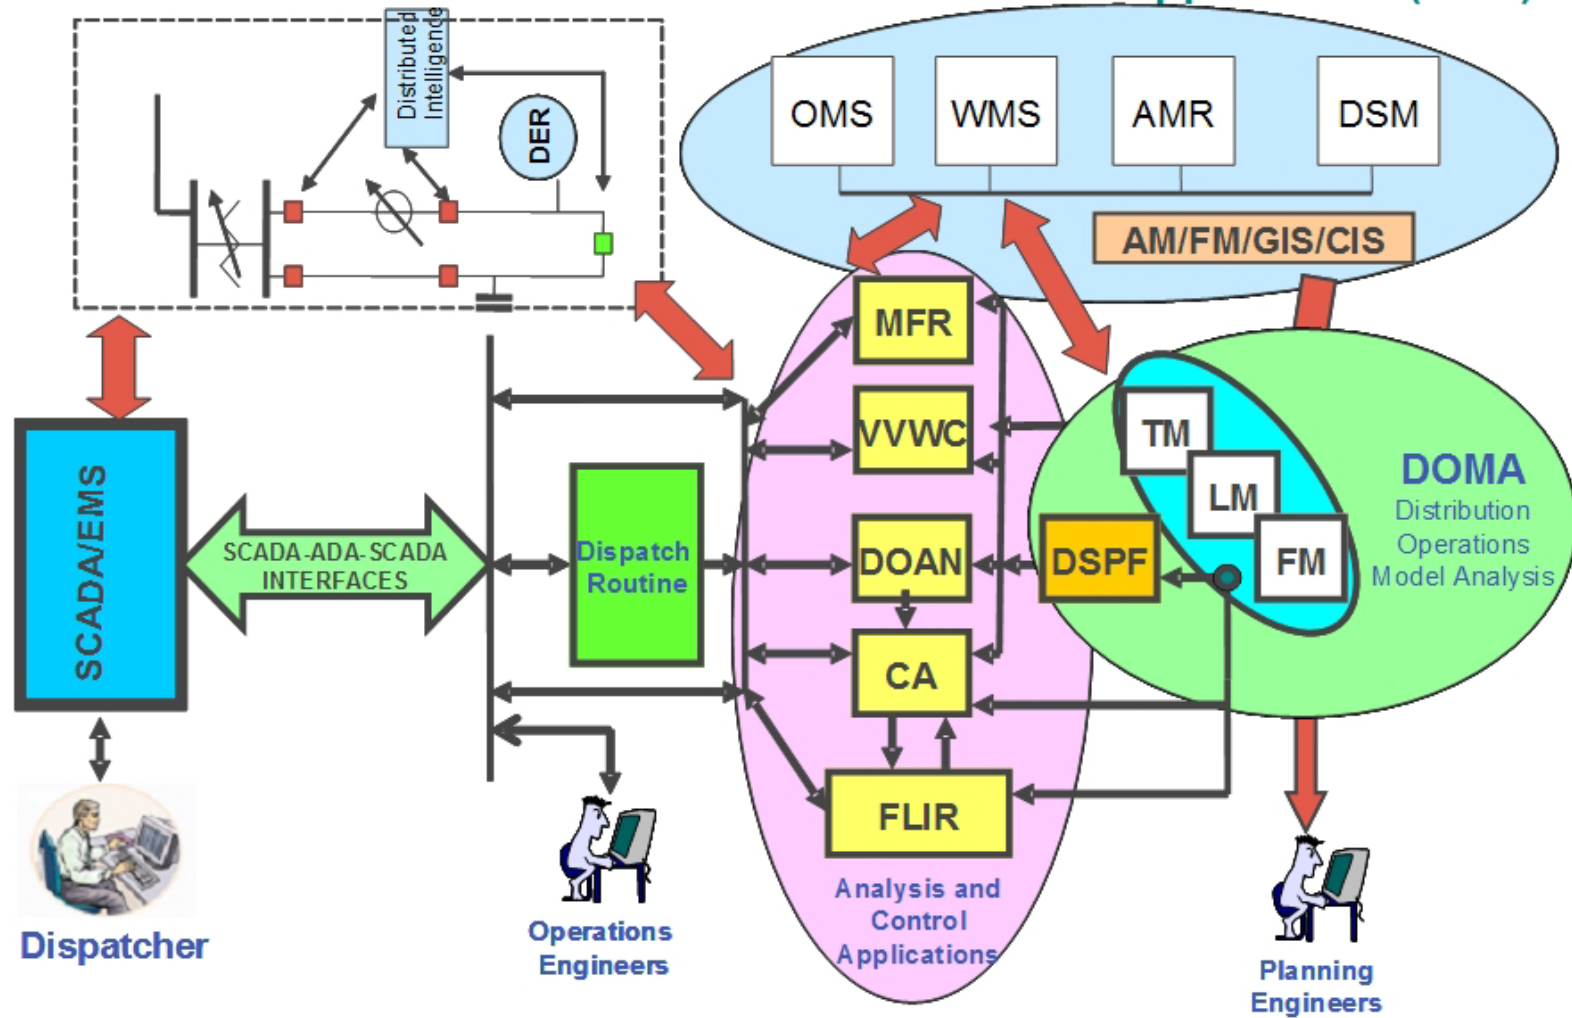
Distributed Intelligence

DER

OMS

WMS

AMR

DSM

AM/FM/GIS/CIS

MFR

VVWC

DOAN

CA

FLIR

TM

LM

FM

DSPF

DOMA
Distribution Operations Model Analysis

SCADA/EMS

SCADA-ADA-SCADA INTERFACES

Dispatch Routine

Dispatcher

Operations Engineers

Analysis and Control Applications

Planning Engineers